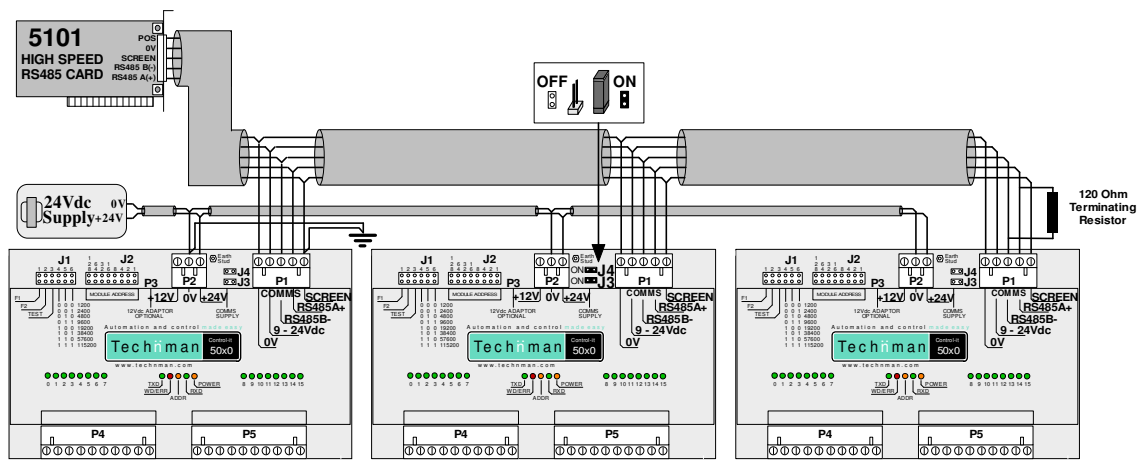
5101
HIGH SPEED
RS485 CARD

POS
0V
SCREEN
RS485 B(-)
RS485 A(+)

OFF
ON

24Vdc Supply
0V
+24V

120 Ohm
Terminating
Resistor

J1
1 2 3 4 5 6
J2
1 2 6 3 1
6 4 2 6 8 4 2 1
MODULE ADDRESS
P3
P2
Earth Stud
J4
J3
P1
F1
F2
TEST
+12V
0V
+24V
COMMS
SCREEN
RS485A+
RS485B-
9 - 24Vdc
0V
0 0 0 1200
0 0 1 2400
0 1 0 4800
0 1 1 9600
1 0 0 19200
1 0 1 38400
1 1 0 57600
1 1 1 115200
12Vdc ADAPTOR OPTIONAL
COMMS SUPPLY
Automation and control
Techniman
Control-it 50x0
www.techniman.com
0 1 2 3 4 5 6 7
TXD
WD/ERR
ADDR
RXD
POWER
8 9 10 11 12 13 14 15
P4
P5

J1
1 2 3 4 5 6
J2
1 2 6 3 1
6 4 2 6 8 4 2 1
MODULE ADDRESS
P3
P2
Earth Stud
ON J4
ON J3
P1
F1
F2
TEST
+12V
0V
+24V
COMMS
SCREEN
RS485A+
RS485B-
9 - 24Vdc
0V
0 0 0 1200
0 0 1 2400
0 1 0 4800
0 1 1 9600
1 0 0 19200
1 0 1 38400
1 1 0 57600
1 1 1 115200
12Vdc ADAPTOR OPTIONAL
COMMS SUPPLY
Automation and control
Techniman
Control-it 50x0
www.techniman.com
0 1 2 3 4 5 6 7
TXD
WD/ERR
ADDR
RXD
POWER
8 9 10 11 12 13 14 15
P4
P5

J1
1 2 3 4 5 6
J2
1 2 6 3 1
6 4 2 6 8 4 2 1
MODULE ADDRESS
P3
P2
Earth Stud
J4
J3
P1
F1
F2
TEST
+12V
0V
+24V
COMMS
SCREEN
RS485A+
RS485B-
9 - 24Vdc
0V
0 0 0 1200
0 0 1 2400
0 1 0 4800
0 1 1 9600
1 0 0 19200
1 0 1 38400
1 1 0 57600
1 1 1 115200
12Vdc ADAPTOR OPTIONAL
COMMS SUPPLY
Automation and control
Techniman
Control-it 50x0
www.techniman.com
0 1 2 3 4 5 6 7
TXD
WD/ERR
ADDR
RXD
POWER
8 9 10 11 12 13 14 15
P4
P5